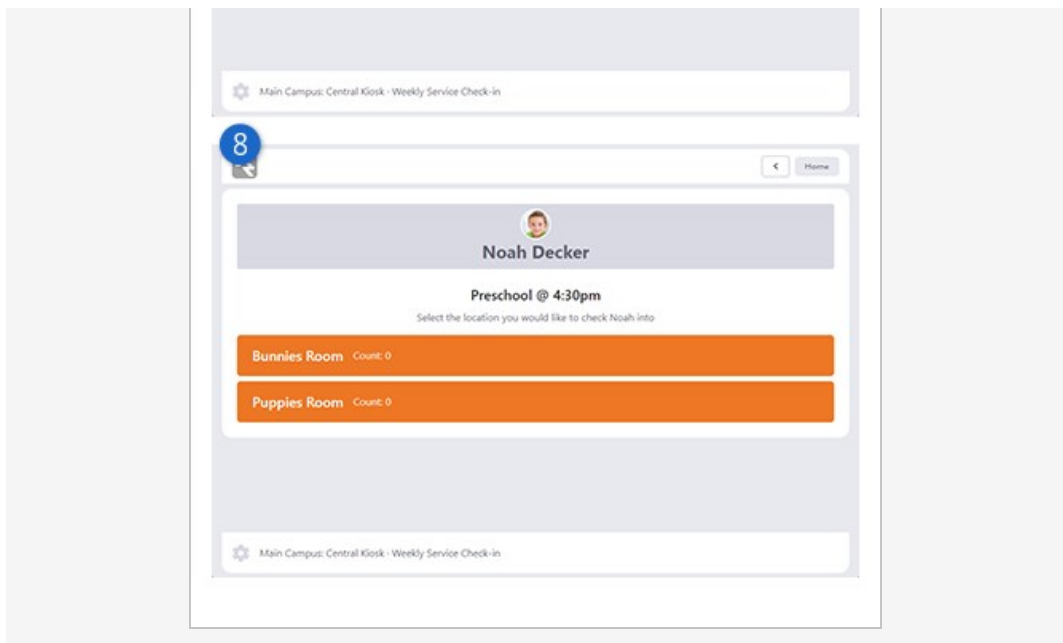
Main Campus: Central Kiosk - Weekly Service Check-in

8

<

Home

Noah Decker

Preschool @ 4:30pm

Select the location you would like to check Noah into

Bunnies Room Count: 0

Puppies Room Count: 0

Main Campus: Central Kiosk - Weekly Service Check-in